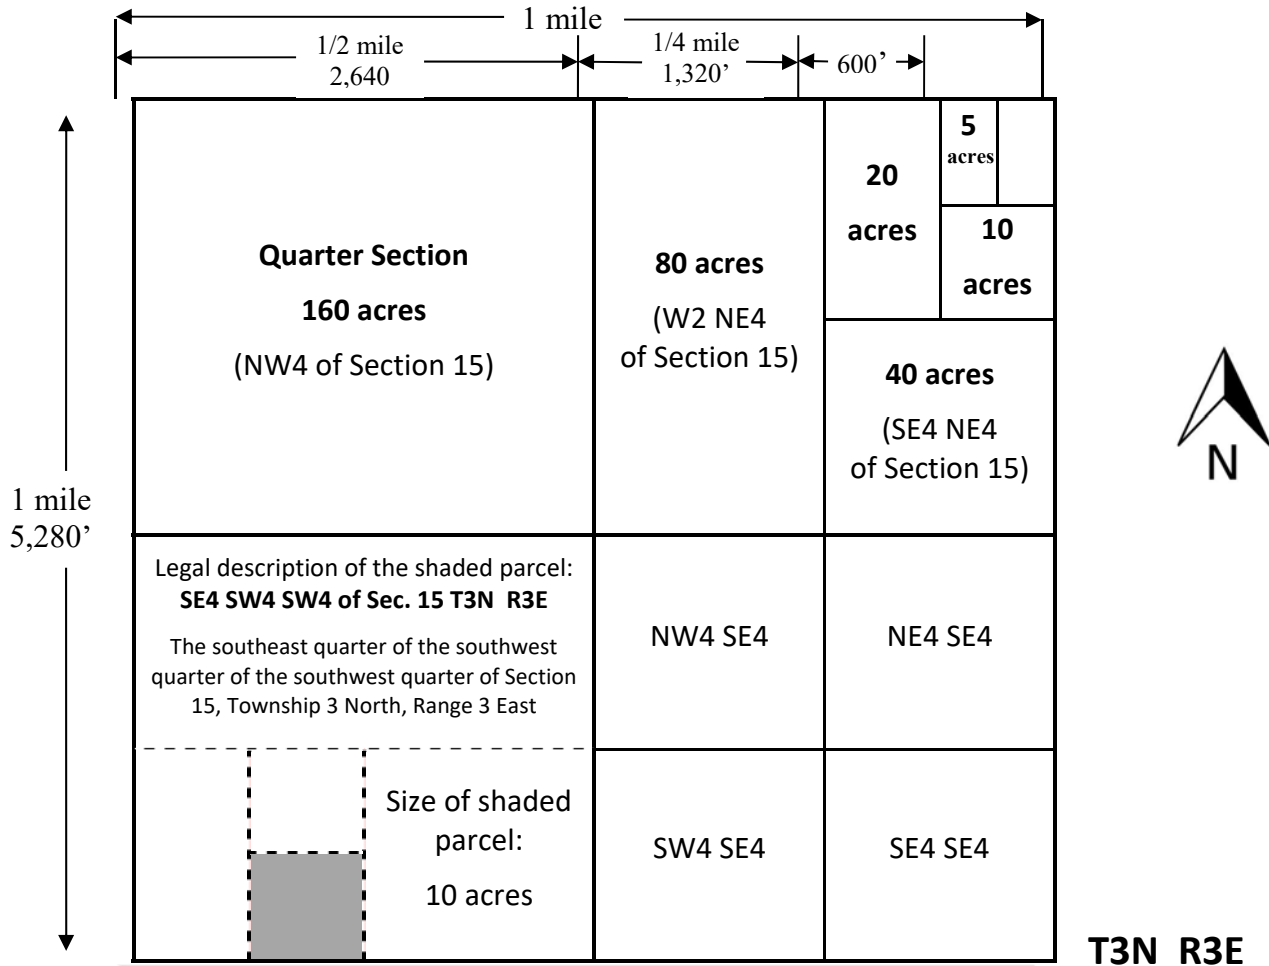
1 mile

1/2 mile
2,640

1/4 mile
1,320’

600’

1 mile
5,280’

Quarter Section

160 acres

(NW4 of Section 15)

80 acres

(W2 NE4 of Section 15)

20

acres

5
acres

10

acres

40 acres

(SE4 NE4 of Section 15)

N

Legal description of the shaded parcel:
**SE4 SW4 SW4 of Sec. 15 T3N R3E**

The southeast quarter of the southwest quarter of the southwest quarter of Section 15, Township 3 North, Range 3 East

NW4 SE4

NE4 SE4

Size of shaded parcel:

10 acres

SW4 SE4

SE4 SE4

T3N R3E